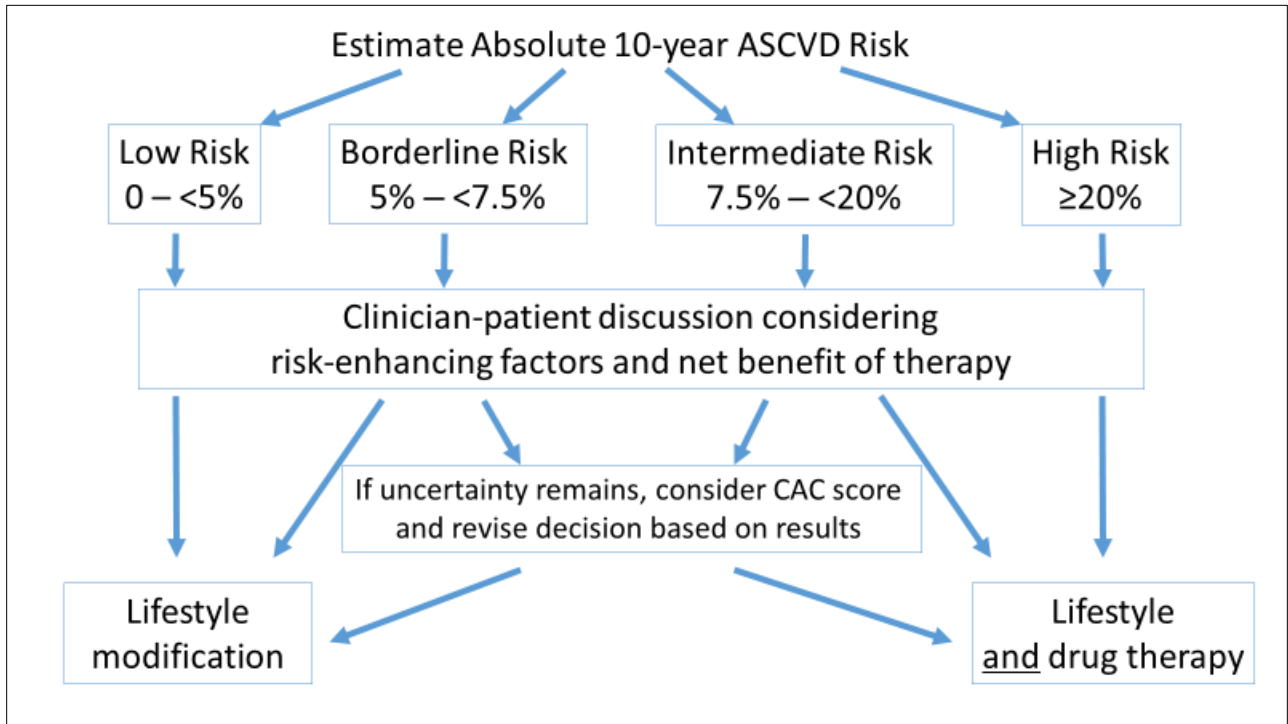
Estimate Absolute 10-year ASCVD Risk

Low Risk
0 – <5%

Borderline Risk
5% – <7.5%

Intermediate Risk
7.5% – <20%

High Risk
≥20%

Clinician-patient discussion considering risk-enhancing factors and net benefit of therapy

If uncertainty remains, consider CAC score and revise decision based on results

Lifestyle modification

Lifestyle and drug therapy